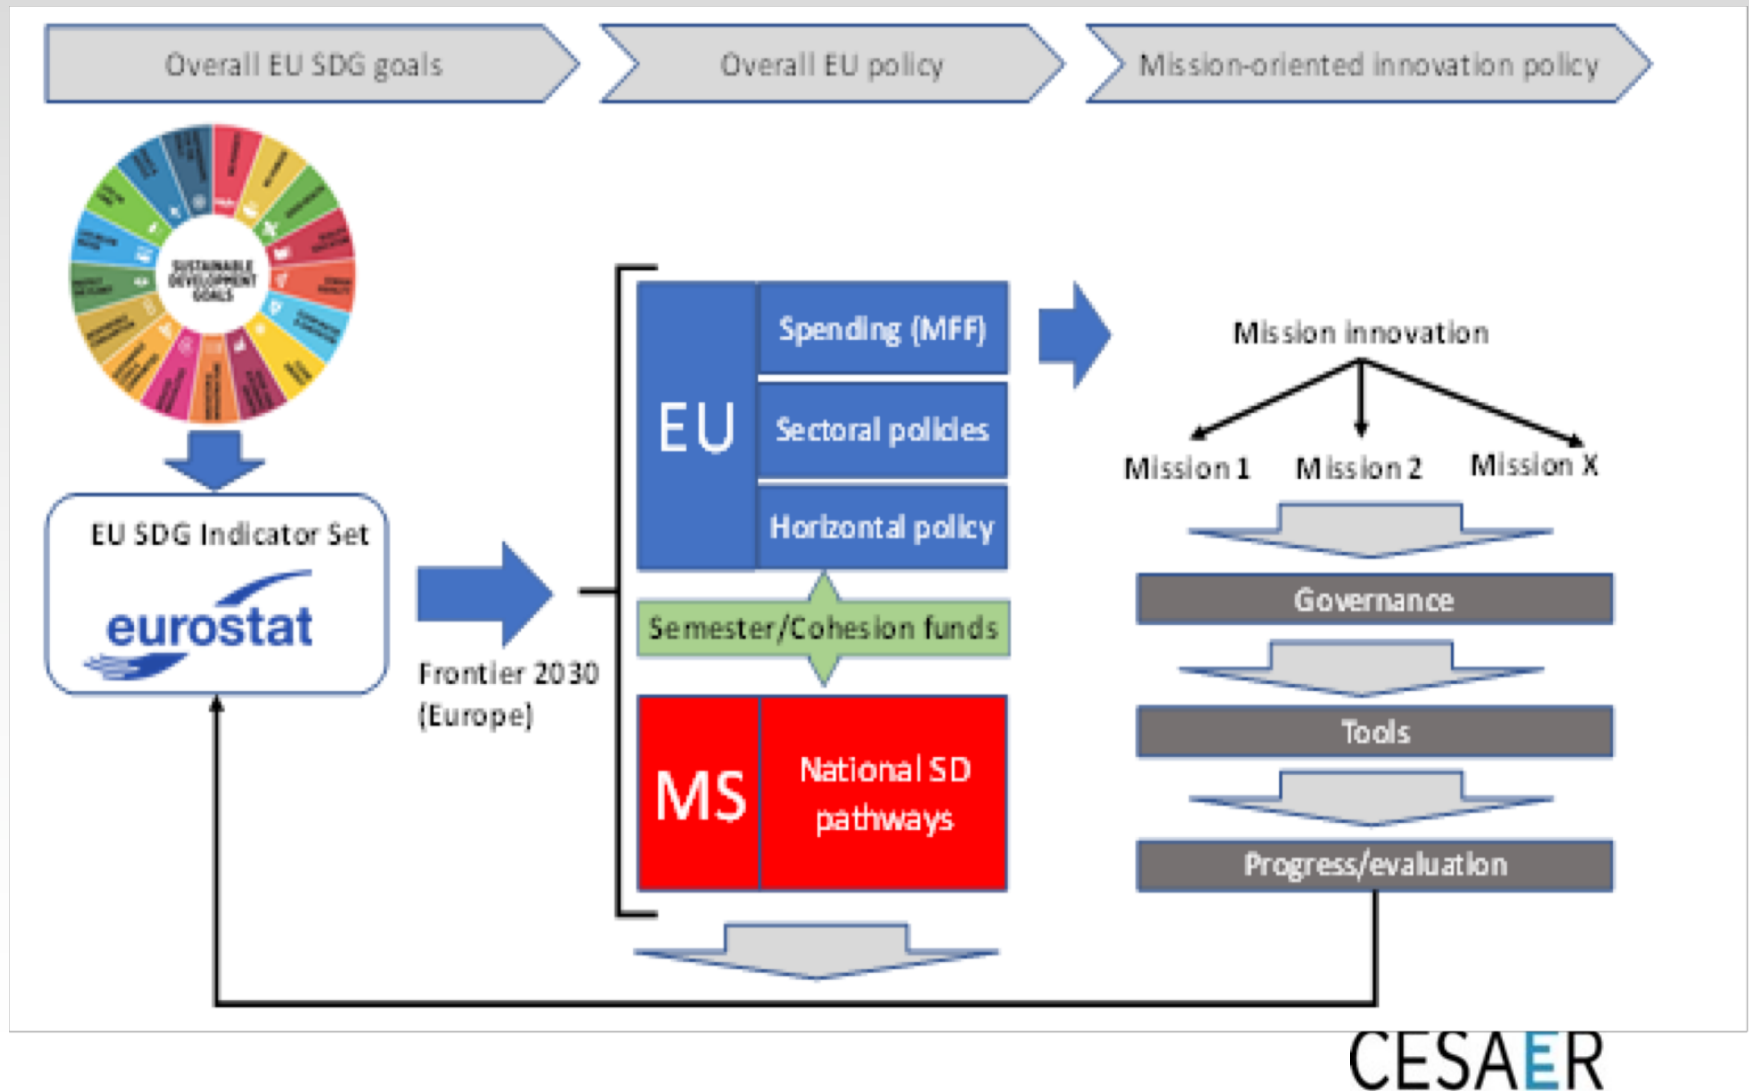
Overall EU SDG goals

Overall EU policy

Mission-oriented innovation policy

SUSTAINABLE DEVELOPMENT GOALS

EU SDG Indicator Set

eurostat

Frontier 2030 (Europe)

EU

Spending (MFF)

Sectoral policies

Horizontal policy

Semester/Cohesion funds

MS

National SD pathways

Mission innovation

Mission 1

Mission 2

Mission X

Governance

Tools

Progress/evaluation

CESAER